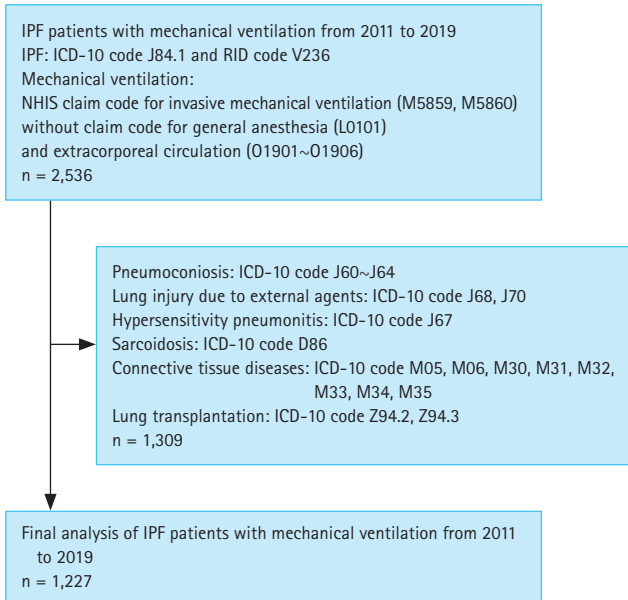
IPF patients with mechanical ventilation from 2011 to 2019
IPF: ICD-10 code J84.1 and RID code V236
Mechanical ventilation:
NHIS claim code for invasive mechanical ventilation (M5859, M5860)
without claim code for general anesthesia (L0101)
and extracorporeal circulation (O1901~O1906)
n = 2,536

Pneumoconiosis: ICD-10 code J60~J64
Lung injury due to external agents: ICD-10 code J68, J70
Hypersensitivity pneumonitis: ICD-10 code J67
Sarcoidosis: ICD-10 code D86
Connective tissue diseases: ICD-10 code M05, M06, M30, M31, M32, M33, M34, M35
Lung transplantation: ICD-10 code Z94.2, Z94.3
n = 1,309

Final analysis of IPF patients with mechanical ventilation from 2011 to 2019
n = 1,227